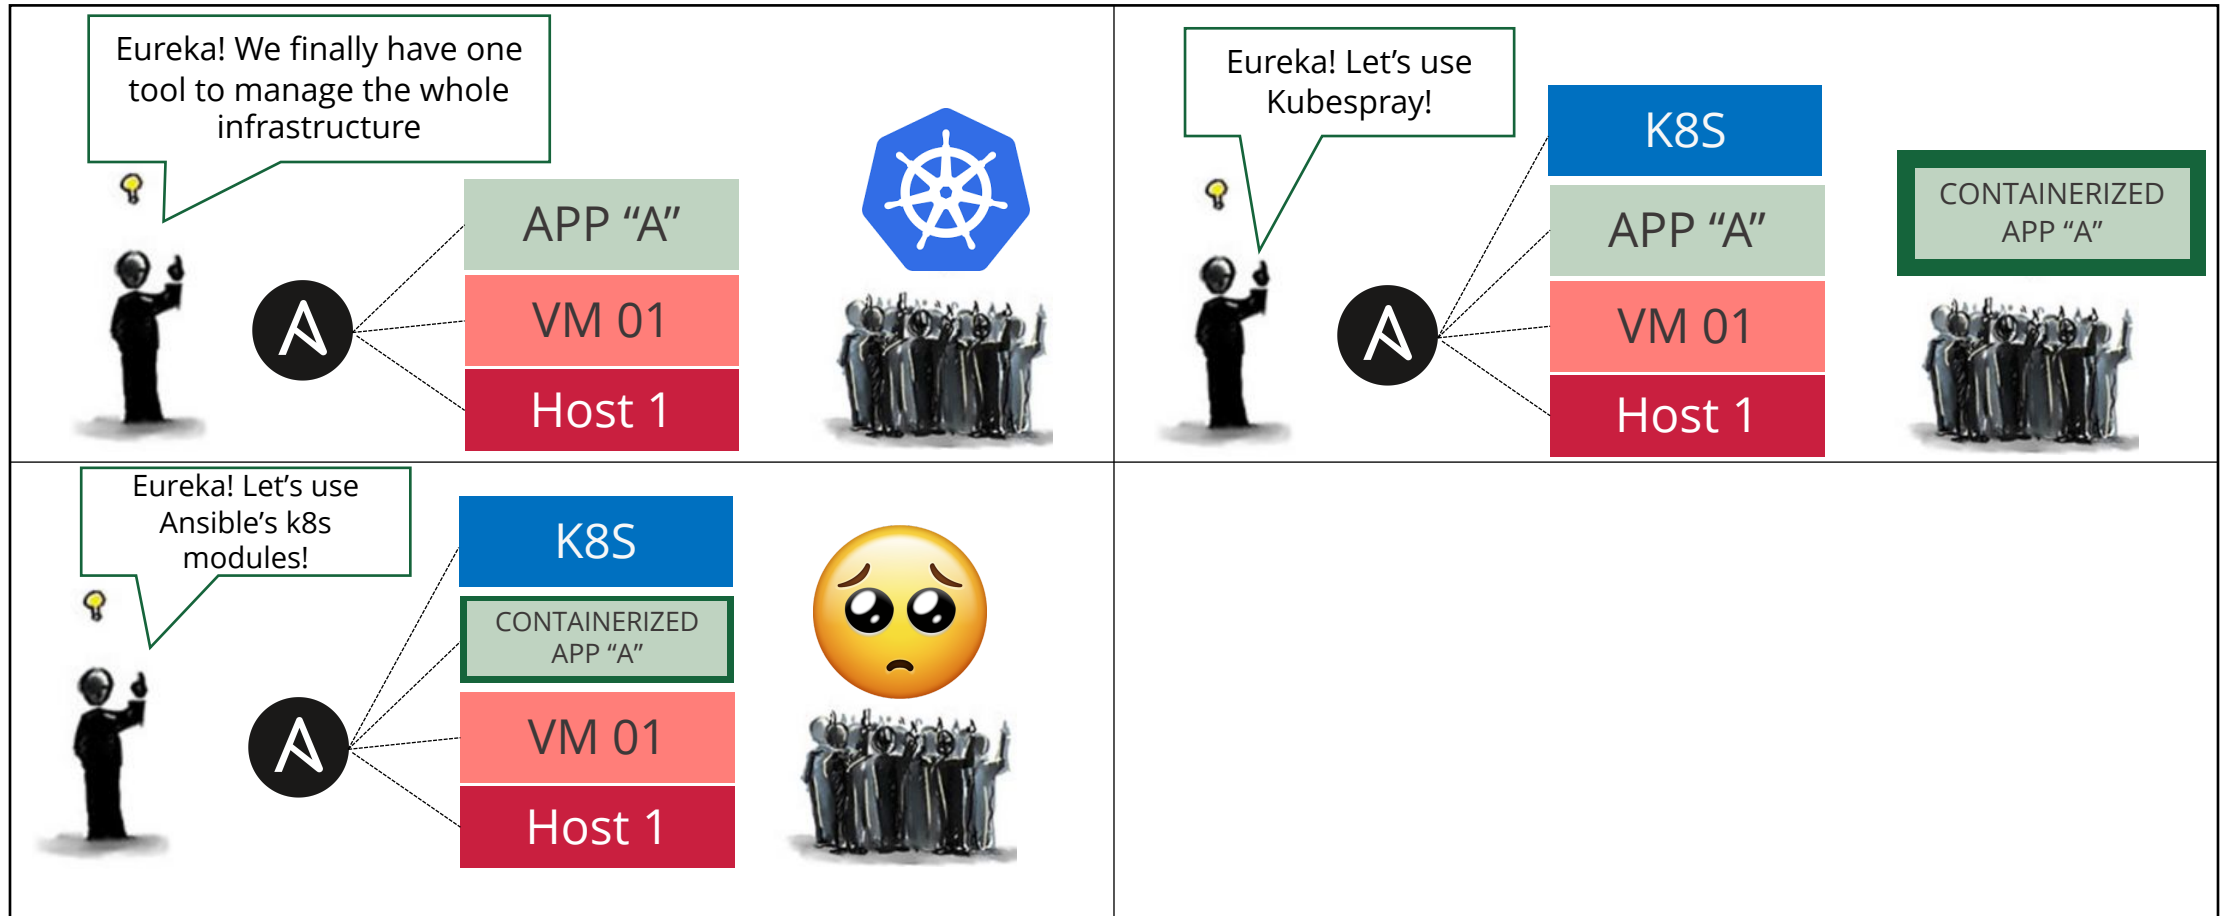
Eureka! We finally have one tool to manage the whole infrastructure

APP “A”

VM 01

Host 1

Eureka! Let’s use Kubespray!

K8S

APP “A”

VM 01

Host 1

CONTAINERIZED APP “A”

Eureka! Let’s use Ansible’s k8s modules!

K8S

CONTAINERIZED APP “A”

VM 01

Host 1